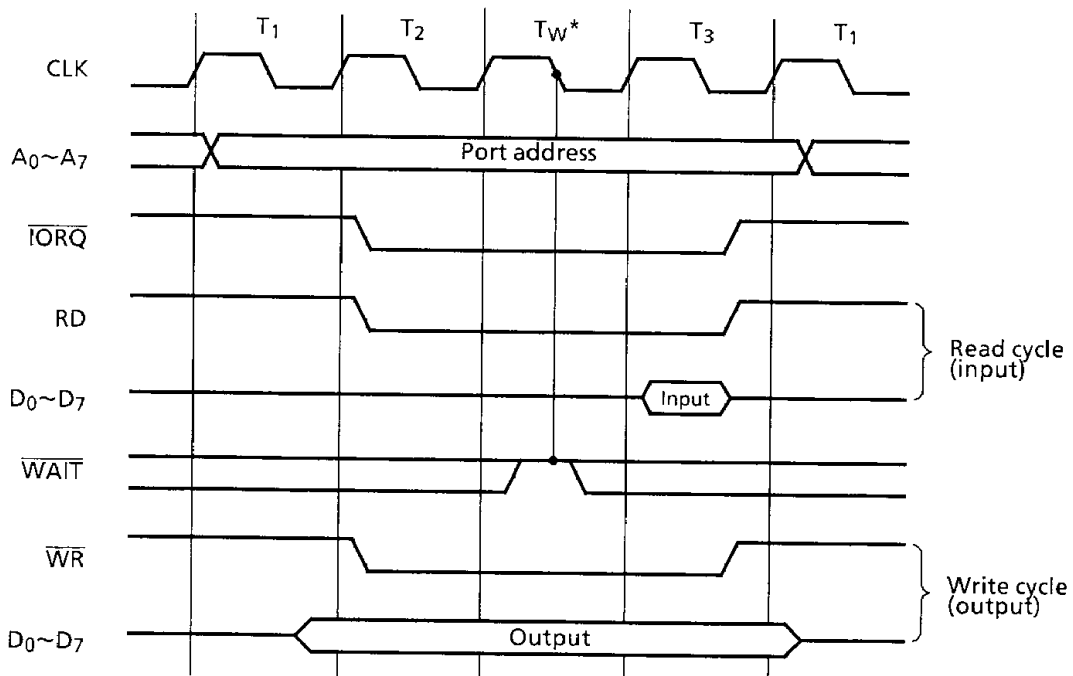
$T_1$ $T_2$ $T_W$* $T_3$ $T_1$

CLK

$A_0{\sim}A_7$

Port address

$\overline{IORQ}$

RD

$D_0{\sim}D_7$

Input

Read cycle (input)

$\overline{WAIT}$

$\overline{WR}$

$D_0{\sim}D_7$

Output

Write cycle (output)